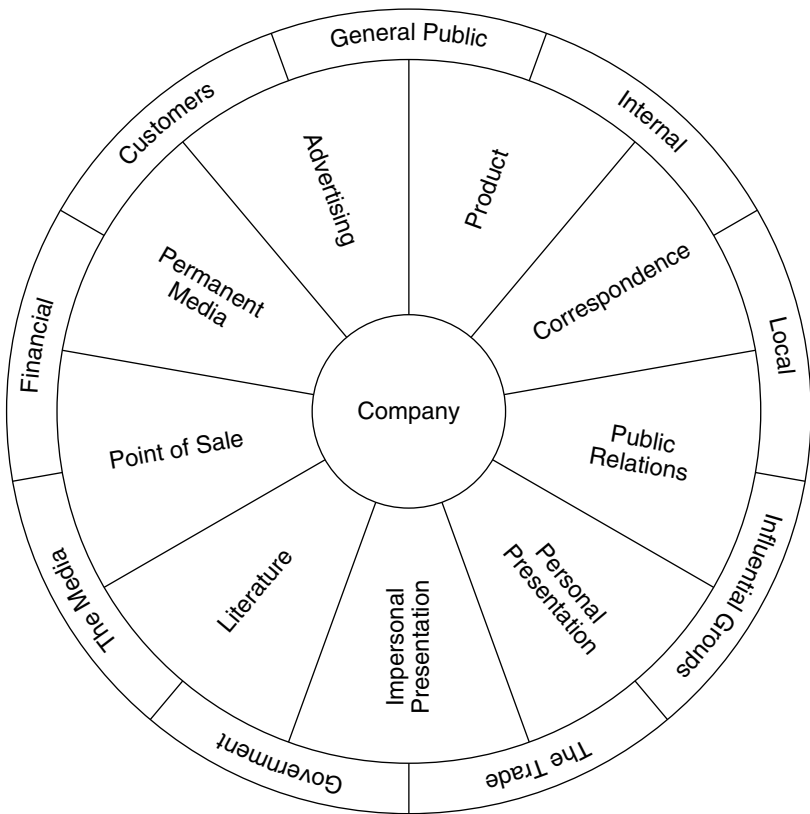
General Public
Internal
Local
Influential Groups
The Trade
Government
The Media
Financial
Customers

Product
Correspondence
Public Relations
Personal Presentation
Impersonal Presentation
Literature
Point of Sale
Permanent Media
Advertising

Company